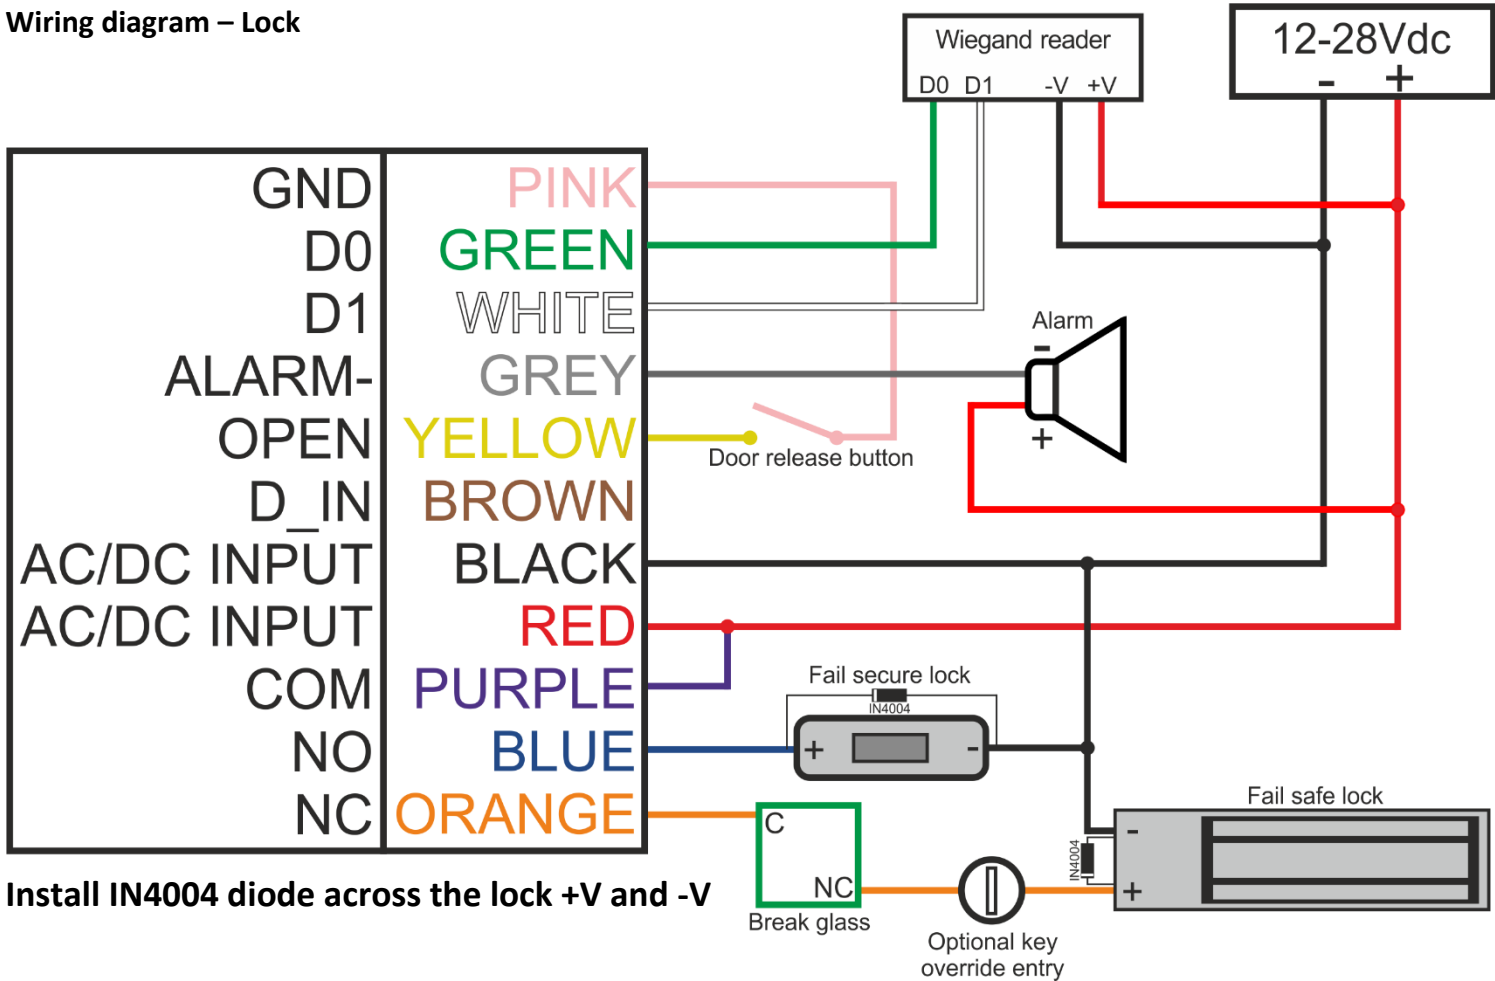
Wiring diagram – Lock

Wiegand reader
D0 D1 -V +V

12-28Vdc
- +

| GND | PINK |
|---|---|
| D0 | GREEN |
| D1 | WHITE |
| ALARM- | GREY |
| OPEN | YELLOW |
| D_IN | BROWN |
| AC/DC INPUT | BLACK |
| AC/DC INPUT | RED |
| COM | PURPLE |
| NO | BLUE |
| NC | ORANGE |

Alarm
-
+

Door release button

Fail secure lock
IN4004
+ -

Fail safe lock
IN4004
-
+

C
NC
Break glass

Optional key override entry

Install IN4004 diode across the lock +V and -V